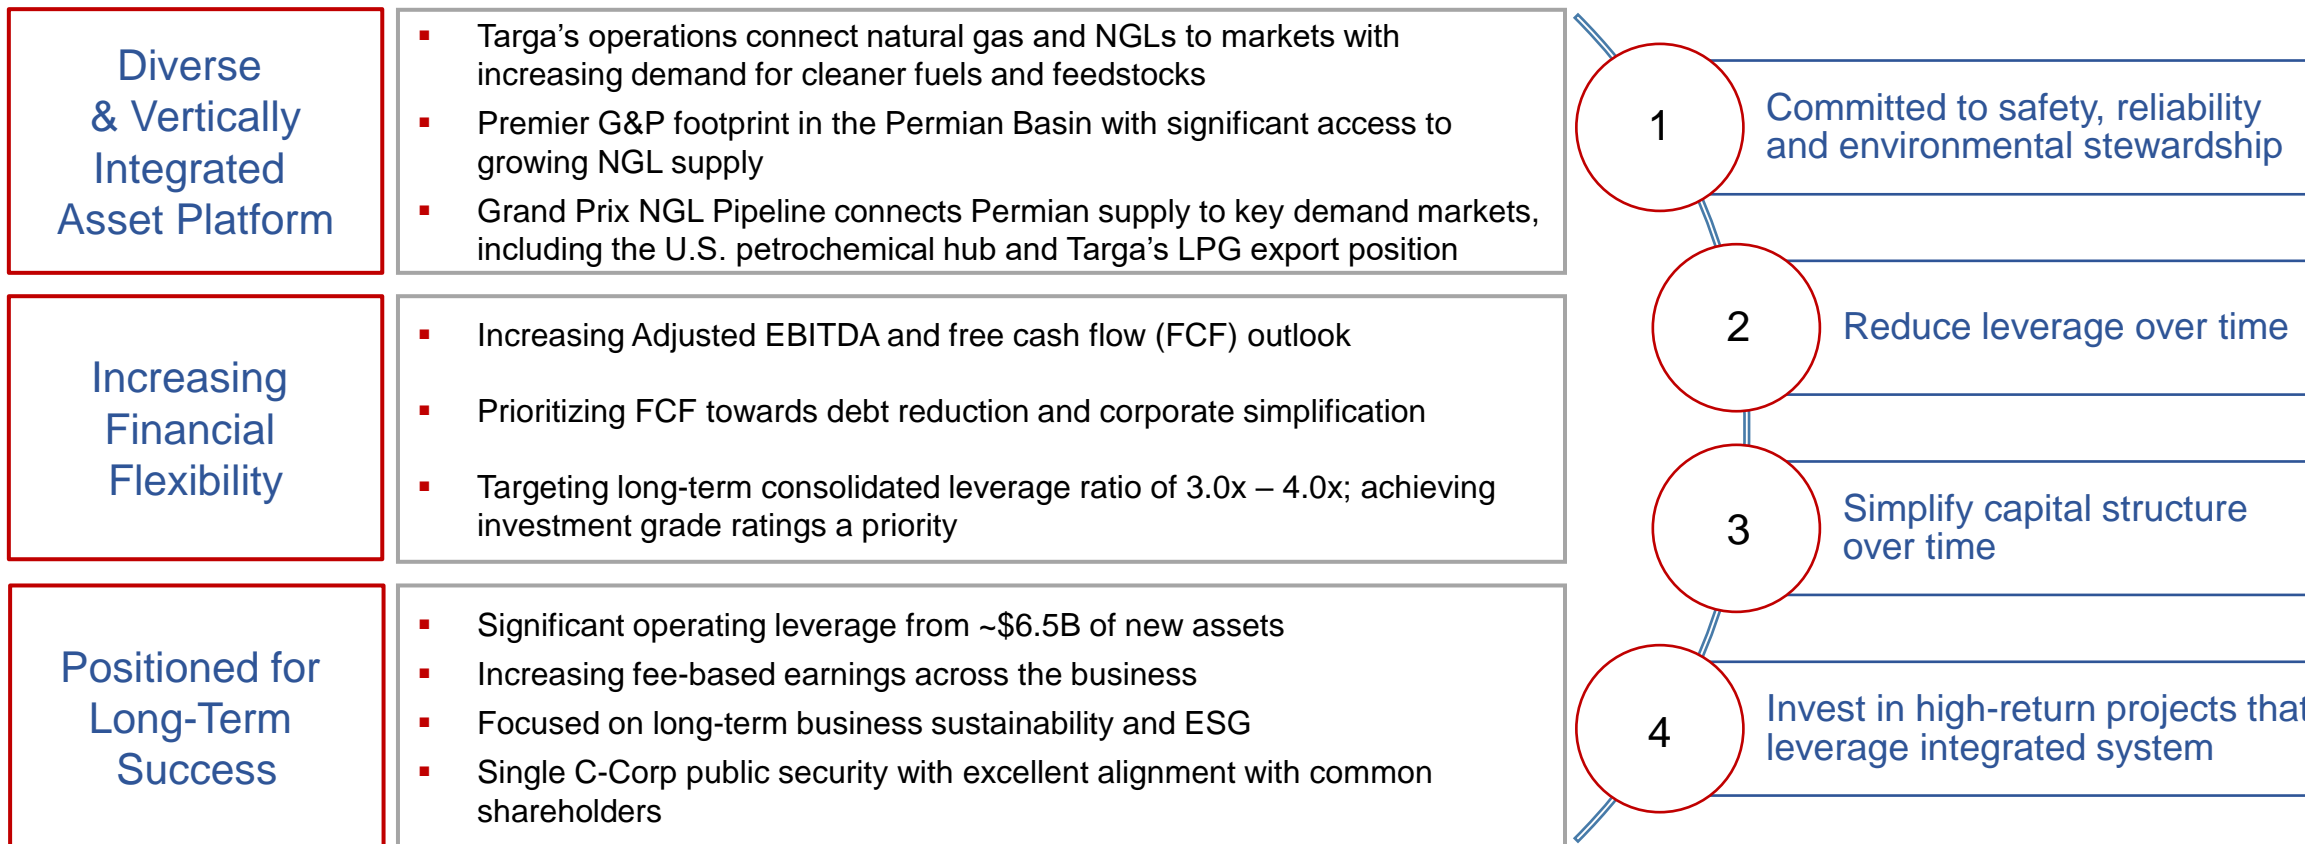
Diverse & Vertically Integrated Asset Platform

▪ Targa’s operations connect natural gas and NGLs to markets with increasing demand for cleaner fuels and feedstocks
▪ Premier G&P footprint in the Permian Basin with significant access to growing NGL supply
▪ Grand Prix NGL Pipeline connects Permian supply to key demand markets, including the U.S. petrochemical hub and Targa’s LPG export position

Increasing Financial Flexibility

▪ Increasing Adjusted EBITDA and free cash flow (FCF) outlook
▪ Prioritizing FCF towards debt reduction and corporate simplification
▪ Targeting long-term consolidated leverage ratio of 3.0x – 4.0x; achieving investment grade ratings a priority

Positioned for Long-Term Success

▪ Significant operating leverage from ~$6.5B of new assets
▪ Increasing fee-based earnings across the business
▪ Focused on long-term business sustainability and ESG
▪ Single C-Corp public security with excellent alignment with common shareholders

1 Committed to safety, reliability and environmental stewardship

2 Reduce leverage over time

3 Simplify capital structure over time

4 Invest in high-return projects that leverage integrated system